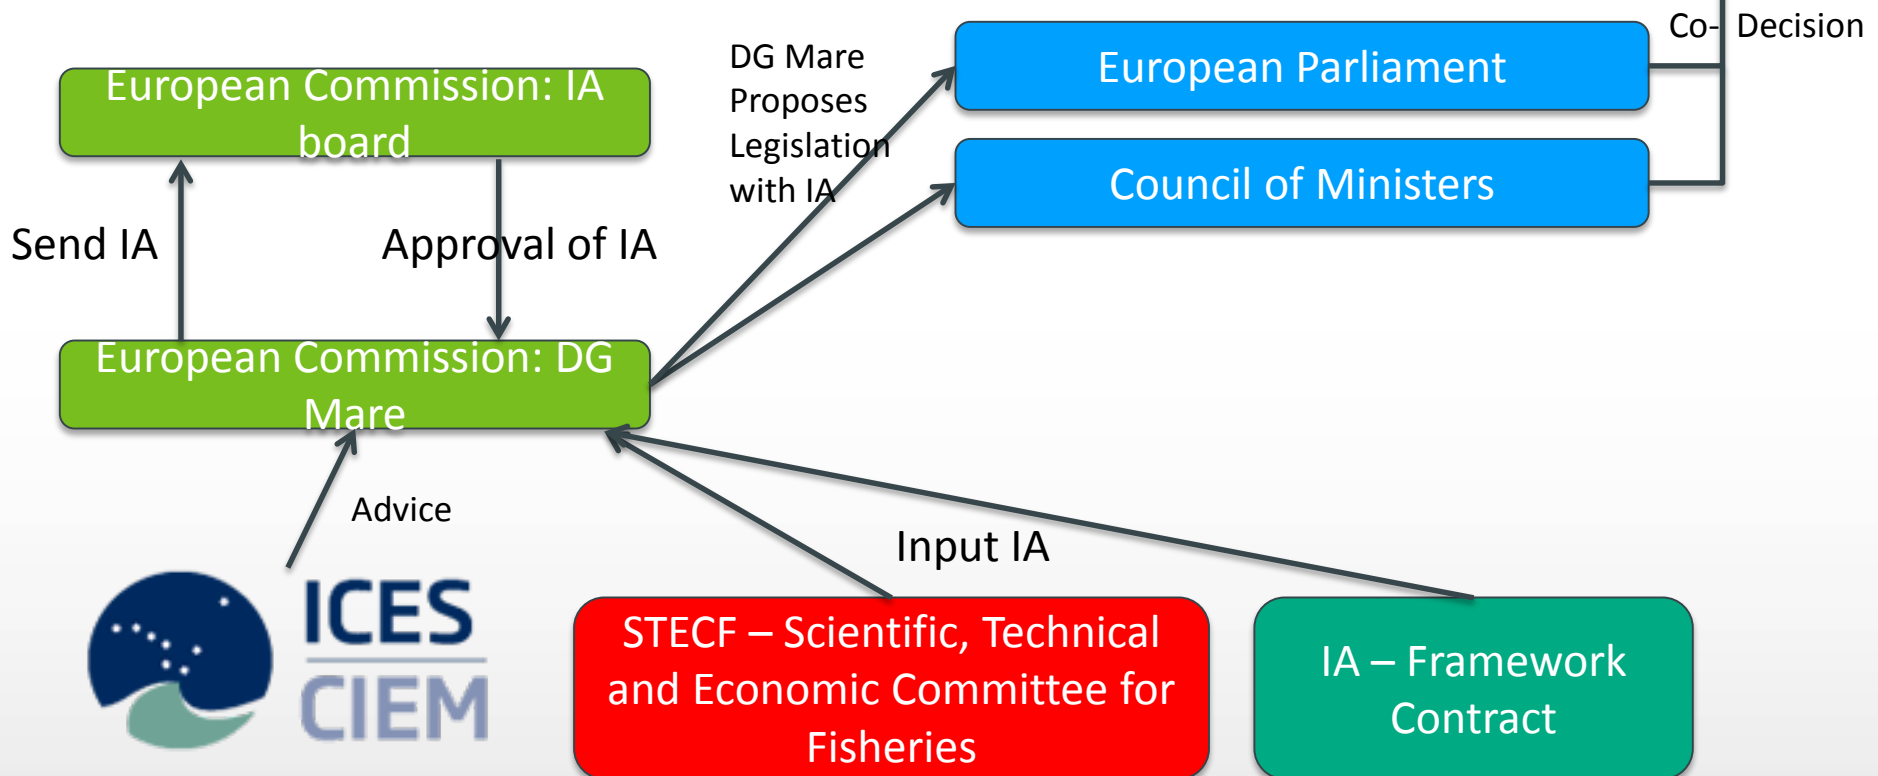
European Commission: IA board

DG Mare Proposes Legislation with IA

European Parliament

Co- Decision

Council of Ministers

Send IA

Approval of IA

European Commission: DG Mare

Advice

Input IA

ICES
CIEM

STECF – Scientific, Technical and Economic Committee for Fisheries

IA – Framework Contract